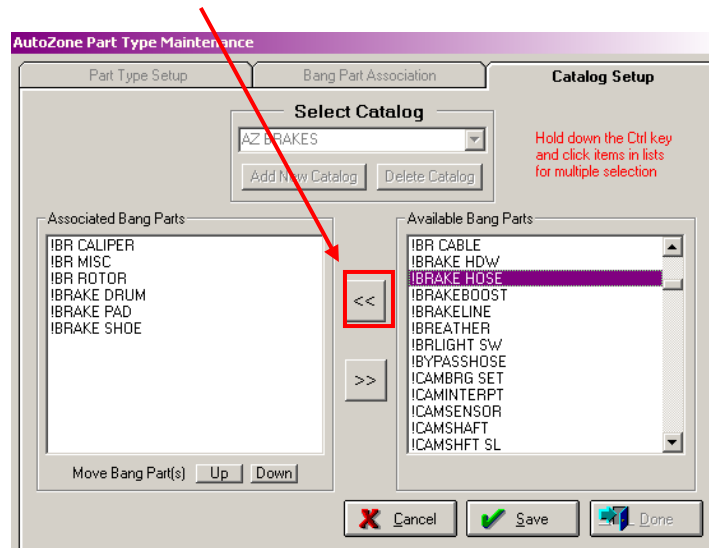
AutoZone Part Type Maintenance

Part Type Setup | Bang Part Association | Catalog Setup

Select Catalog

AZ BRAKES

Add New Catalog | Delete Catalog

Hold down the Ctrl key and click items in lists for multiple selection

Associated Bang Parts

!BR CALIPER
!BR MISC
!BR ROTOR
!BRAKE DRUM
!BRAKE PAD
!BRAKE SHOE

Move Bang Part(s) Up Down

<<

>>

Available Bang Parts

!BR CABLE
!BRAKE HDW
!BRAKE HOSE
!BRAKEBOOST
!BRAKELINE
!BREATHER
!BRLIGHT SW
!BYPASSHOSE
!CAMBRG SET
!CAMINTERPT
!CAMSENSOR
!CAMSHAFT
!CAMSHFT SL

Cancel | Save | Done